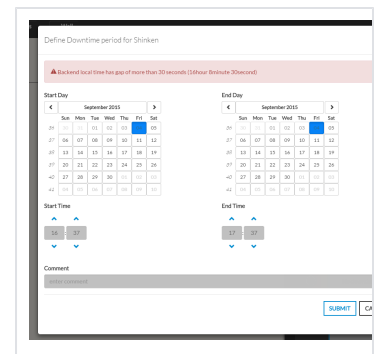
Define Downtime period for Shinken

⚠ Backend local time has gap of more than 30 seconds (16hour 8minute 30second)

Start Day

| < | September 2015 | | | | | > |
|---|---|---|---|---|---|---|
| | Sun | Mon | Tue | Wed | Thu | Fri | Sat |
| 35 | 30 | 31 | 01 | 02 | 03 | 04 | 05 |
| 37 | 06 | 07 | 08 | 09 | 10 | 11 | 12 |
| 38 | 13 | 14 | 15 | 16 | 17 | 18 | 19 |
| 39 | 20 | 21 | 22 | 23 | 24 | 25 | 26 |
| 40 | 27 | 28 | 29 | 30 | 01 | 02 | 03 |
| 41 | 04 | 05 | 06 | 07 | 08 | 09 | 10 |

End Day

| < | September 2015 | | | | | > |
|---|---|---|---|---|---|---|
| | Sun | Mon | Tue | Wed | Thu | Fri | Sat |
| 35 | 30 | 31 | 01 | 02 | 03 | 04 | 05 |
| 37 | 06 | 07 | 08 | 09 | 10 | 11 | 12 |
| 38 | 13 | 14 | 15 | 16 | 17 | 18 | 19 |
| 39 | 20 | 21 | 22 | 23 | 24 | 25 | 26 |
| 40 | 27 | 28 | 29 | 30 | 01 | 02 | 03 |
| 41 | 04 | 05 | 06 | 07 | 08 | 09 | 10 |

Start Time

16 : 37

End Time

17 : 37

Comment

Enter comment

SUBMIT CA